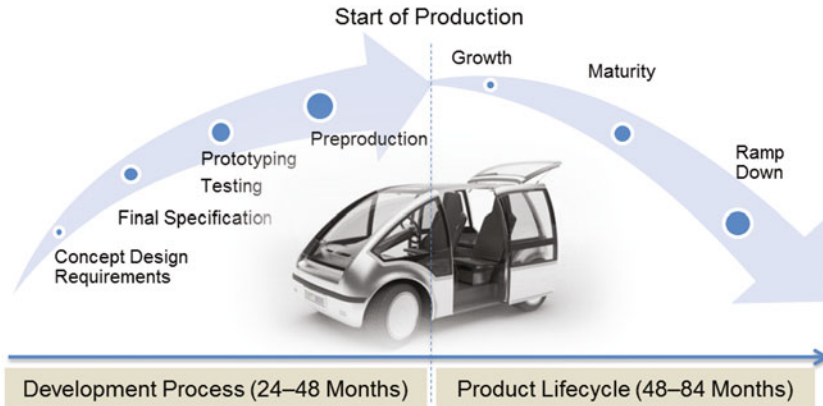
Start of Production

Concept Design
Requirements

Final Specification

Prototyping
Testing

Preproduction

Growth

Maturity

Ramp
Down

Development Process (24–48 Months)

Product Lifecycle (48–84 Months)